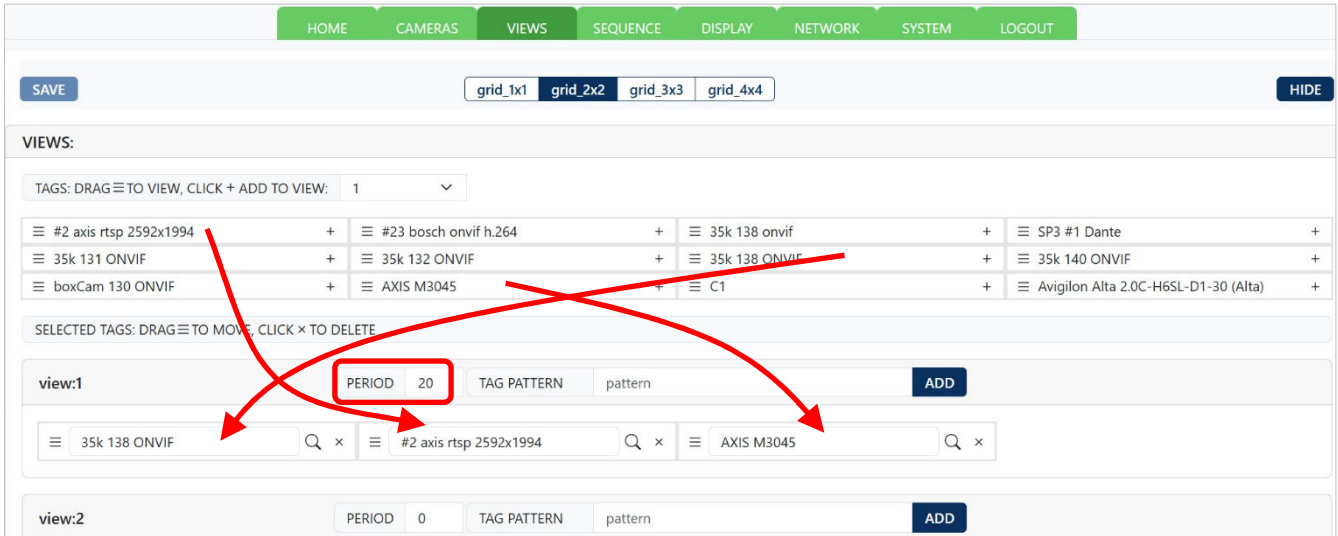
HOME CAMERAS VIEWS SEQUENCE DISPLAY NETWORK SYSTEM LOGOUT

SAVE

grid_1x1 grid_2x2 grid_3x3 grid_4x4

HIDE

VIEWS:

TAGS: DRAG ☰ TO VIEW, CLICK + ADD TO VIEW: 1

| ☰ #2 axis rtsp 2592x1994 + | ☰ #23 bosch onvif h.264 + | ☰ 35k 138 onvif + | ☰ SP3 #1 Dante + |
|---|---|---|---|
| ☰ 35k 131 ONVIF + | ☰ 35k 132 ONVIF + | ☰ 35k 138 ONVIF + | ☰ 35k 140 ONVIF + |
| ☰ boxCam 130 ONVIF + | ☰ AXIS M3045 + | ☰ C1 + | ☰ Avigilon Alta 2.0C-H6SL-D1-30 (Alta) + |

SELECTED TAGS: DRAG ☰ TO MOVE, CLICK × TO DELETE

view:1 PERIOD 20 TAG PATTERN pattern ADD

☰ 35k 138 ONVIF ×   ☰ #2 axis rtsp 2592x1994 ×   ☰ AXIS M3045 ×

view:2 PERIOD 0 TAG PATTERN pattern ADD